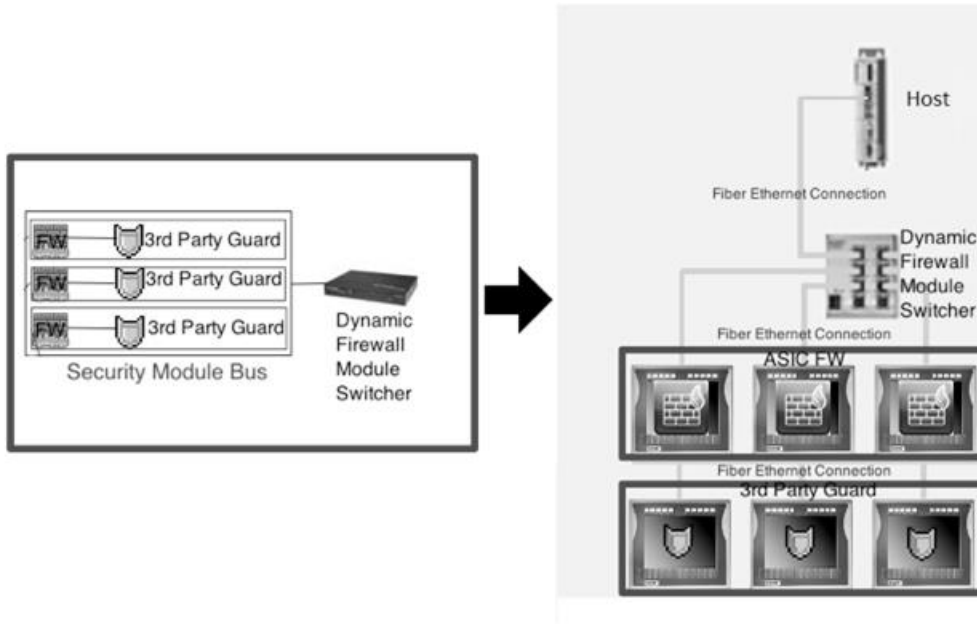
FW
3rd Party Guard
FW
3rd Party Guard
FW
3rd Party Guard
Security Module Bus
Dynamic Firewall Module Switcher

Host
Fiber Ethernet Connection
Dynamic Firewall Module Switcher
Fiber Ethernet Connection
ASIC FW
Fiber Ethernet Connection
3rd Party Guard